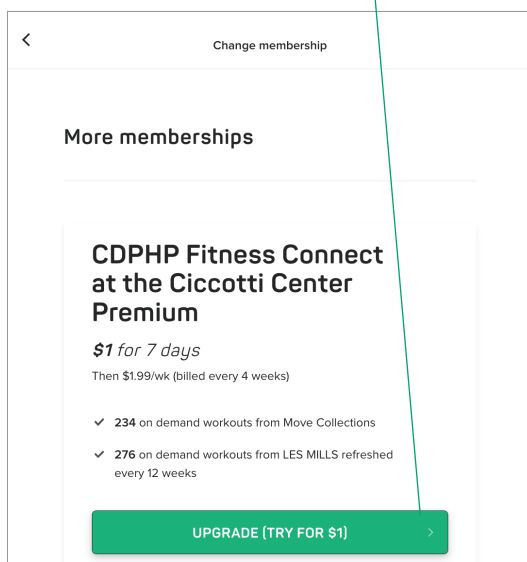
<

Change membership

More memberships

CDPHP Fitness Connect at the Ciccotti Center Premium

*$1 for 7 days*

Then \$1.99/wk (billed every 4 weeks)

✓ **234** on demand workouts from Move Collections

✓ **276** on demand workouts from LES MILLS refreshed every 12 weeks

UPGRADE (TRY FOR \$1) >